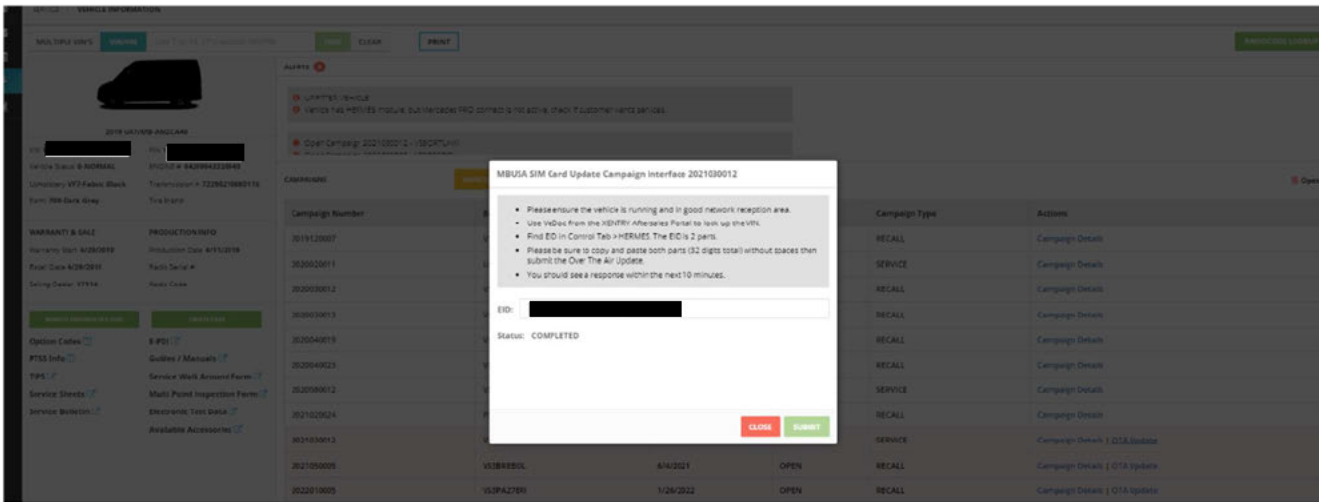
SERVICE / VEHICLE INFORMATION

MULTIPLE VIN'S | SINGLE | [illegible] | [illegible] | CLEAR | PRINT

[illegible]

2019 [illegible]

VIN: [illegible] | FIN: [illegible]

Vehicle Status: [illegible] | ENGINE #: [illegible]

Upholstery: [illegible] | Transmission #: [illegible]

Paint: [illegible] | Tire Brand: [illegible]

WARRANTY & SALE | PRODUCTION INFO

Warranty Start: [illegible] | Production Date: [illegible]

Retail Date: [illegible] | Radio Serial #: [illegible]

Selling Dealer: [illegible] | Radio Code: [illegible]

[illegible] | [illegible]

Option Codes | E-PDI

PTSS Info | Guides / Manuals

TIPS | Service Walk Around Form

Service Sheets | Multi Point Inspection Form

Service Bulletin | Electronic Test Data

Available Accessories

ALERTS

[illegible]

Vehicle has HERMES module, but Mercedes PRO connect is not active. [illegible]

Open Campaign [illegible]

CAMPAIGNS

| Campaign Number | | | | Campaign Type | Actions |
|---|---|---|---|---|---|
| 2019120007 | | | | RECALL | Campaign Details |
| 2020020011 | | | | SERVICE | Campaign Details |
| 2020030012 | | | | RECALL | Campaign Details |
| 2020030013 | | | | RECALL | Campaign Details |
| 2020040019 | | | | RECALL | Campaign Details |
| 2020040023 | | | | RECALL | Campaign Details |
| 2020080012 | | | | SERVICE | Campaign Details |
| 2021020024 | | | | RECALL | Campaign Details |
| 2021030012 | | | | SERVICE | Campaign Details \| OTA Update |
| 2021050005 | VS3B4EB0L | 6/4/2021 | OPEN | RECALL | Campaign Details \| OTA Update |
| 2022010005 | VS3PA27BY | 1/26/2022 | OPEN | RECALL | Campaign Details \| OTA Update |

MBUSA SIM Card Update Campaign Interface 2021030012

• Please ensure the vehicle is running and in good network reception area.
• Use VeDoc from the XENTRY Aftersales Portal to look up the VIN.
• Find EID in Control Tab > HERMES The EID is 2 parts.
• Please be sure to copy and paste both parts (32 digits total) without spaces then submit the Over The Air Update.
• You should see a response within the next 10 minutes.

EID:

Status: COMPLETED

CLOSE | SUBMIT